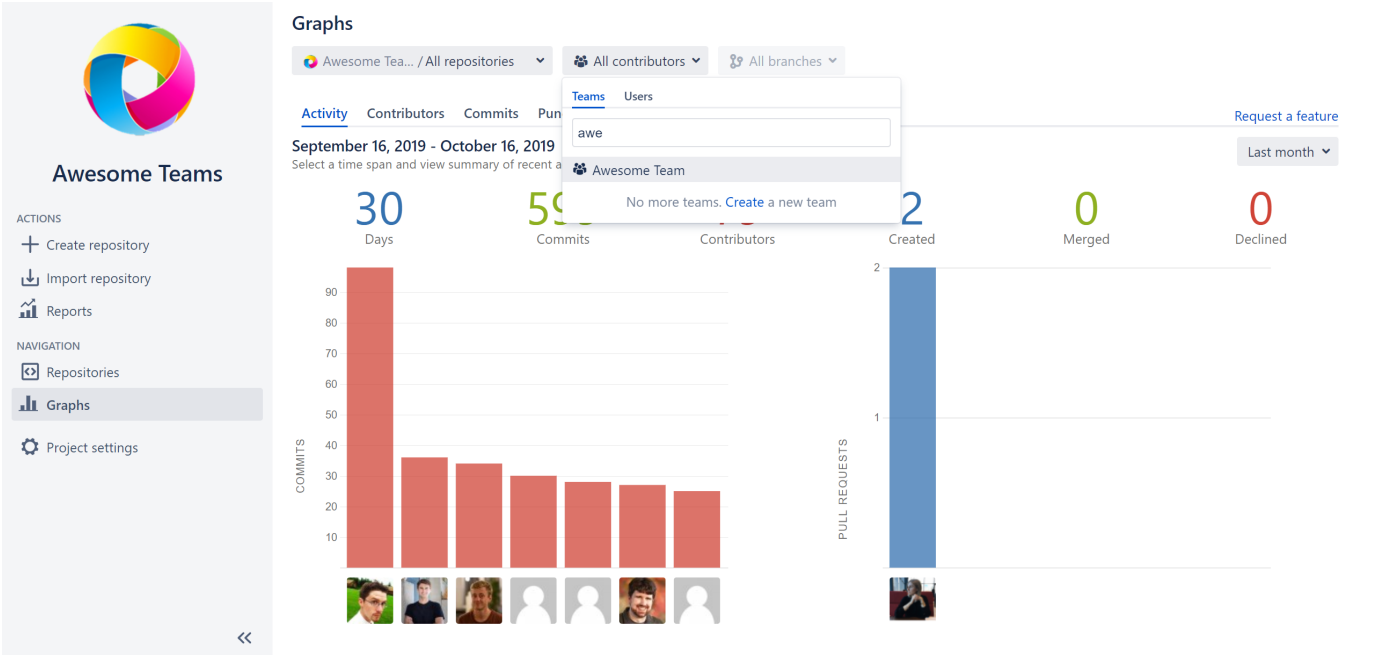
Awesome Teams

ACTIONS

Create repository

Import repository

Reports

NAVIGATION

Repositories

Graphs

Project settings

Graphs

Awesome Tea... / All repositories

All contributors

All branches

Teams Users

awe

Awesome Team

No more teams. Create a new team

Activity Contributors Commits Pu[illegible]

Request a feature

September 16, 2019 - October 16, 2019

Select a time span and view summary of recent a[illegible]

Last month

30
Days

59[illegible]
Commits

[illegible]
Contributors

2
Created

0
Merged

0
Declined

COMMITS

90
80
70
60
50
40
30
20
10

PULL REQUESTS

2
1